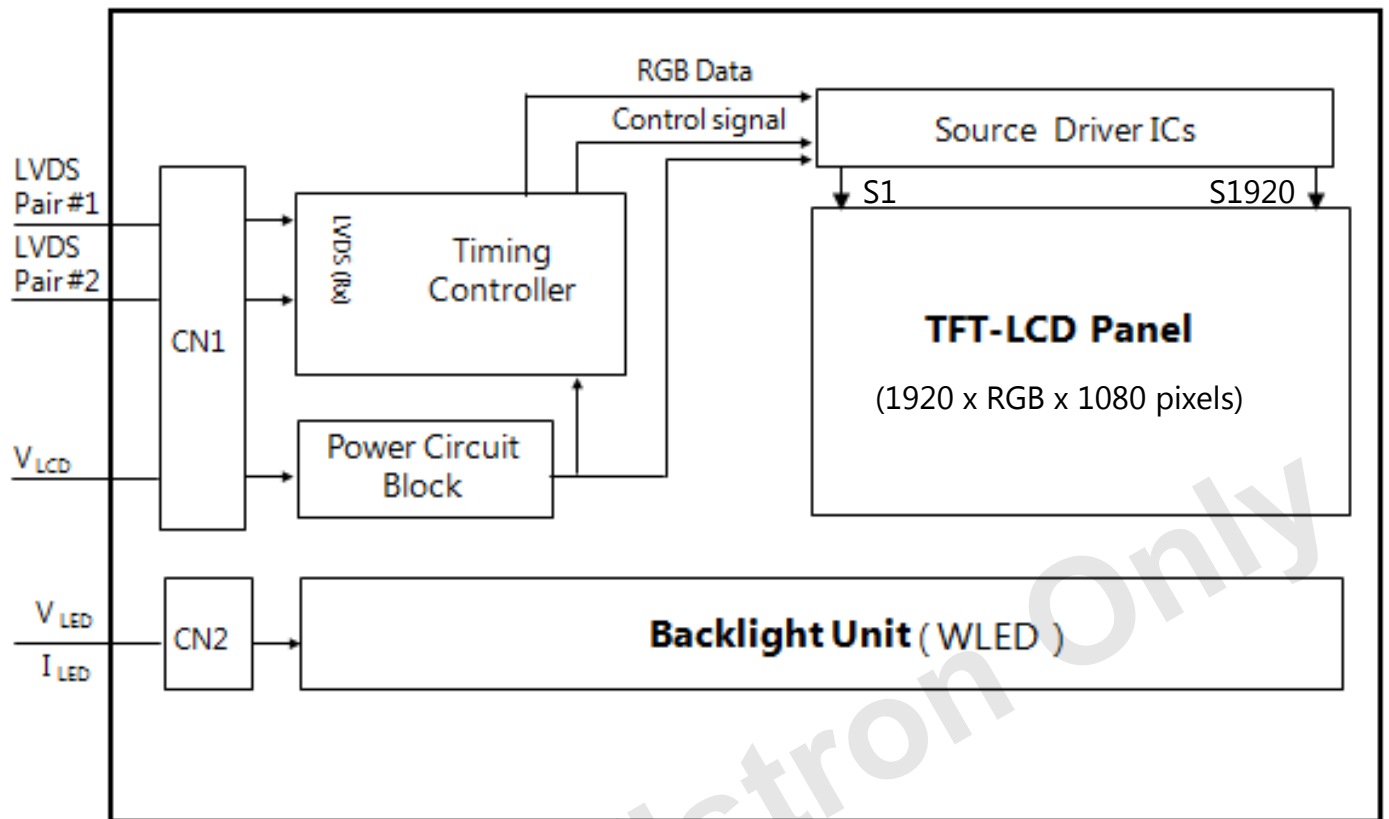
RGB Data

Control signal

Source Driver ICs

S1

S1920

LVDS Pair #1

LVDS Pair #2

CN1

LVDS (Rx)

Timing Controller

TFT-LCD Panel

(1920 x RGB x 1080 pixels)

$V_{LCD}$

Power Circuit Block

$V_{LED}$

$I_{LED}$

CN2

Backlight Unit ( WLED )

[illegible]tron Only